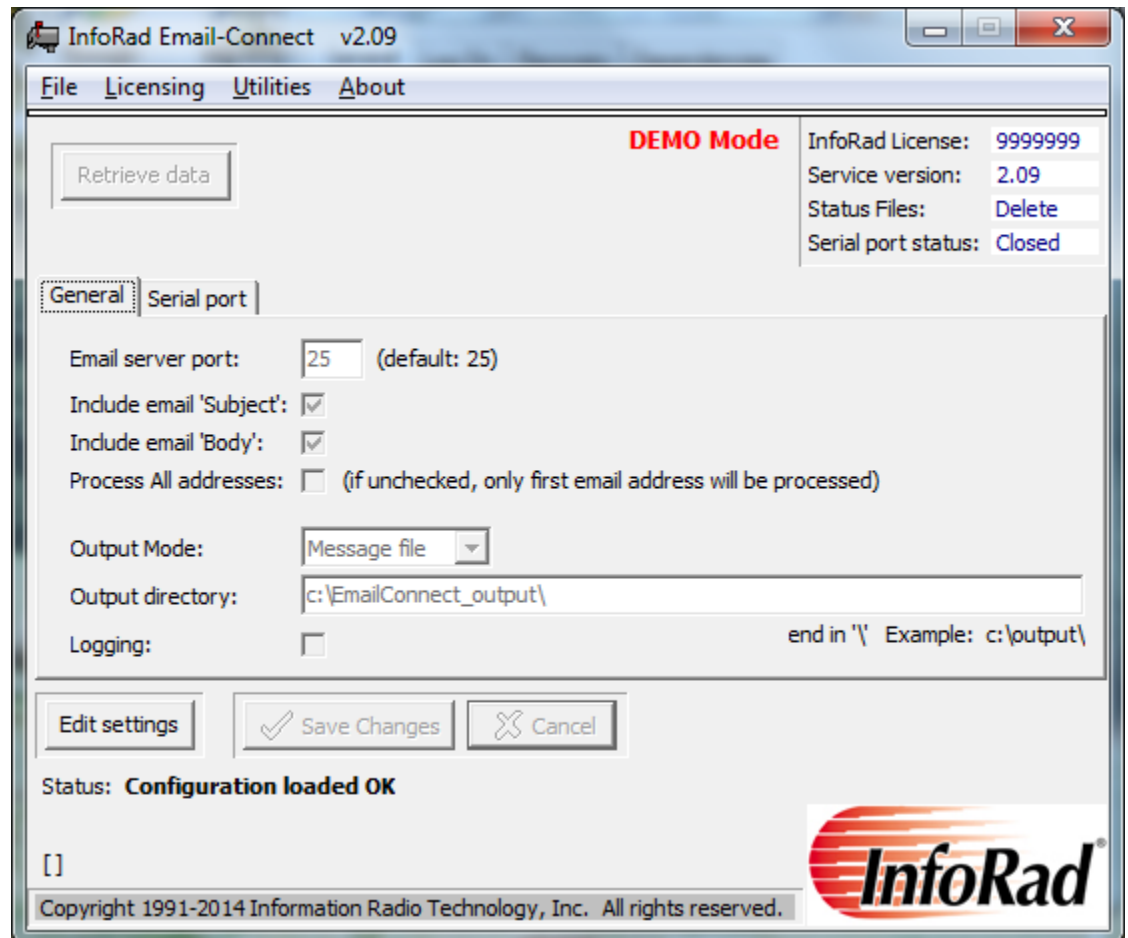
InfoRad Email-Connect v2.09

File Licensing Utilities About

Retrieve data

DEMO Mode

| InfoRad License: | 9999999 |
|---|---|
| Service version: | 2.09 |
| Status Files: | Delete |
| Serial port status: | Closed |

General Serial port

Email server port: 25 (default: 25)

Include email 'Subject':

Include email 'Body':

Process All addresses: (if unchecked, only first email address will be processed)

Output Mode: Message file

Output directory: c:\EmailConnect_output\

Logging:

end in '\' Example: c:\output\

Edit settings

Save Changes

Cancel

Status: Configuration loaded OK

[]

InfoRad®

Copyright 1991-2014 Information Radio Technology, Inc. All rights reserved.